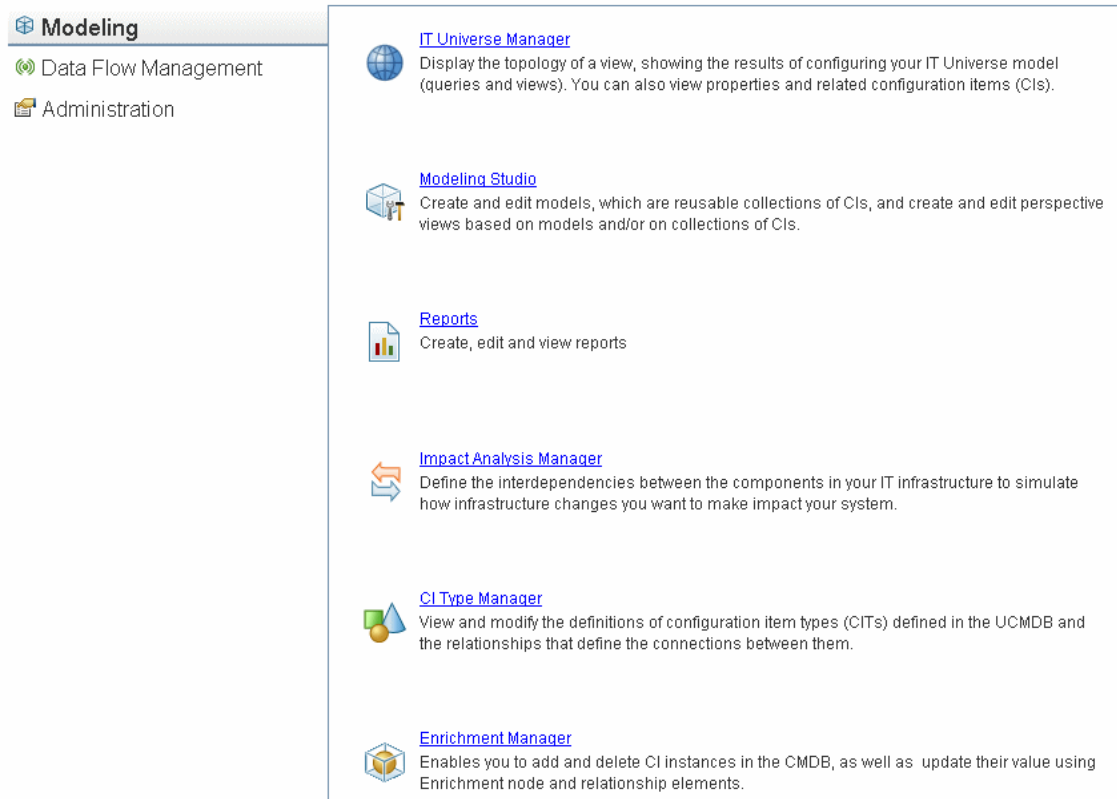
Modeling
Data Flow Management
Administration

IT Universe Manager
Display the topology of a view, showing the results of configuring your IT Universe model (queries and views). You can also view properties and related configuration items (CIs).

Modeling Studio
Create and edit models, which are reusable collections of CIs, and create and edit perspective views based on models and/or on collections of CIs.

Reports
Create, edit and view reports

Impact Analysis Manager
Define the interdependencies between the components in your IT infrastructure to simulate how infrastructure changes you want to make impact your system.

CI Type Manager
View and modify the definitions of configuration item types (CITs) defined in the UCMDB and the relationships that define the connections between them.

Enrichment Manager
Enables you to add and delete CI instances in the CMDB, as well as update their value using Enrichment node and relationship elements.